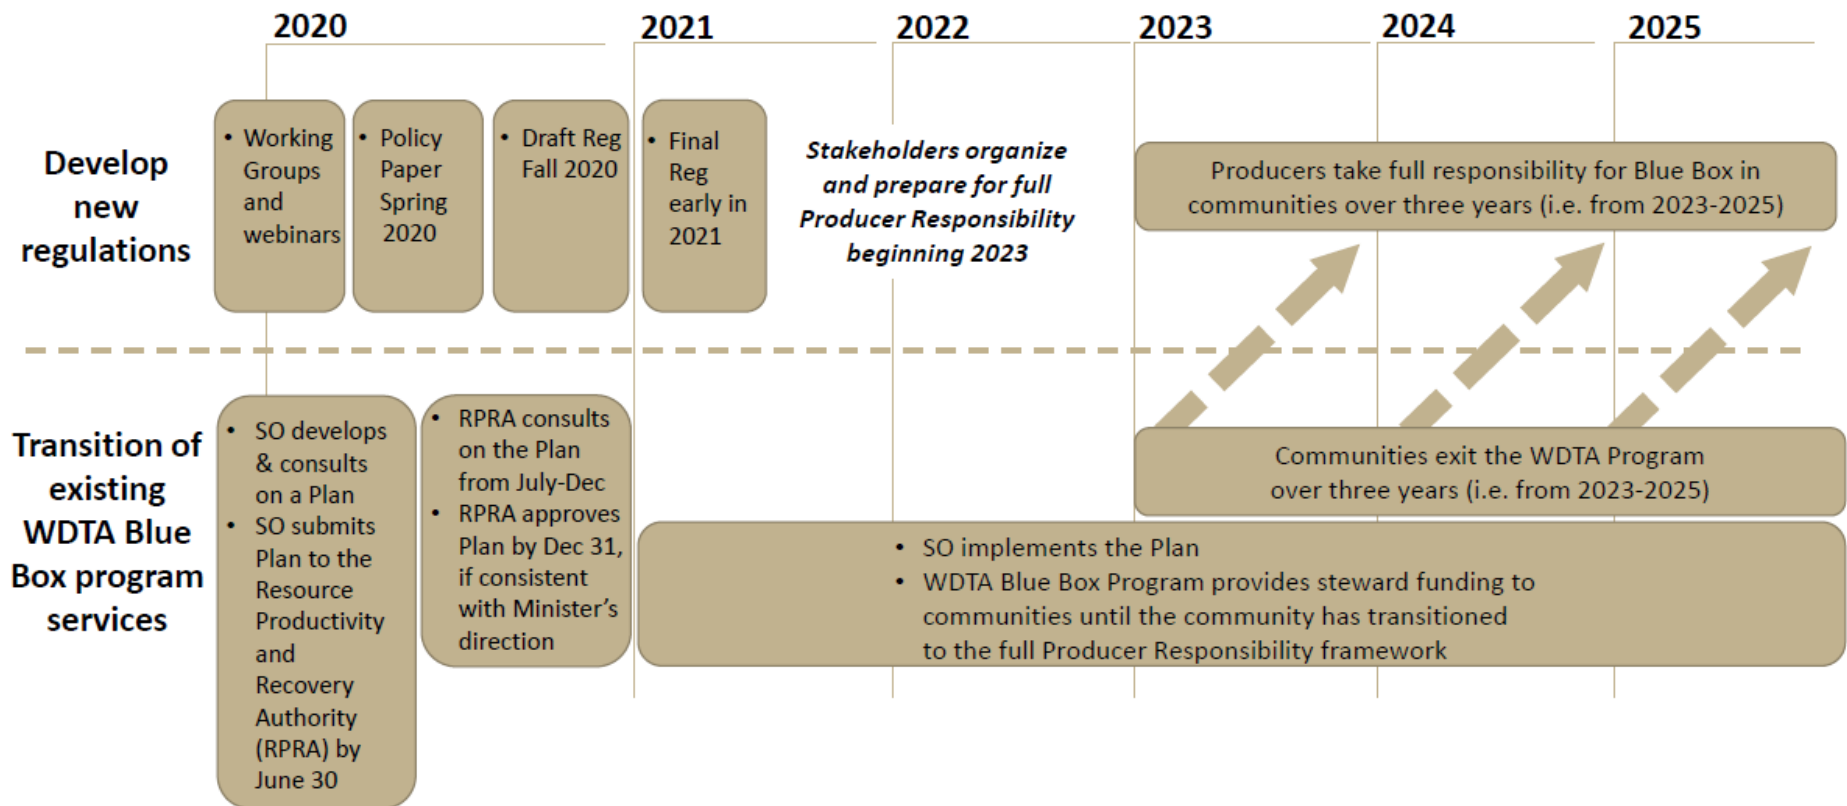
2020

2021

2022

2023

2024

2025

Develop new regulations

• Working Groups and webinars

• Policy Paper Spring 2020

• Draft Reg Fall 2020

• Final Reg early in 2021

Stakeholders organize and prepare for full Producer Responsibility beginning 2023

Producers take full responsibility for Blue Box in communities over three years (i.e. from 2023-2025)

Transition of existing WDTA Blue Box program services

• SO develops & consults on a Plan
• SO submits Plan to the Resource Productivity and Recovery Authority (RPRA) by June 30

• RPRA consults on the Plan from July-Dec
• RPRA approves Plan by Dec 31, if consistent with Minister's direction

Communities exit the WDTA Program over three years (i.e. from 2023-2025)

• SO implements the Plan
• WDTA Blue Box Program provides steward funding to communities until the community has transitioned to the full Producer Responsibility framework